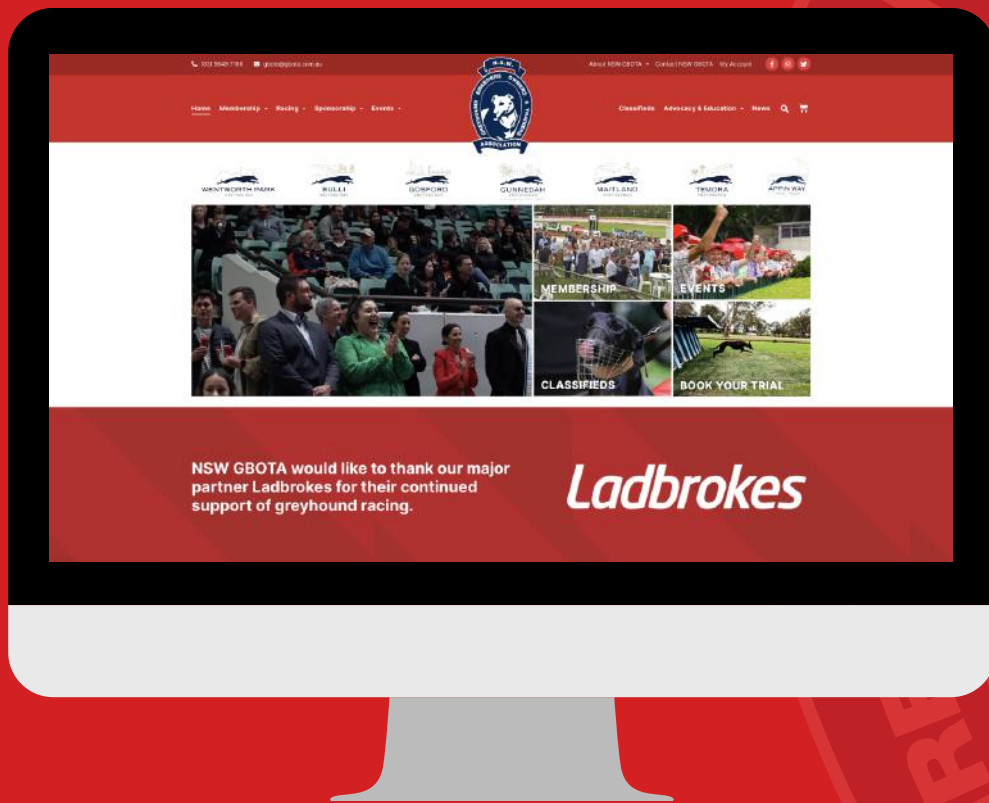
(02) 9649 7199 gbota@gbota.com.au

About NSW GBOTA Contact NSW GBOTA My Account

N.S.W. GREYHOUND BREEDERS OWNERS & TRAINERS ASSOCIATION

Home Membership Racing Sponsorship Events

Classifieds Advocacy & Education News

WENTWORTH PARK BULLI GOSFORD GUNNEDAH MAITLAND TEMORA APPIN WAY

MEMBERSHIP

EVENTS

CLASSIFIEDS

BOOK YOUR TRIAL

NSW GBOTA would like to thank our major partner Ladbrokes for their continued support of greyhound racing.

Ladbrokes